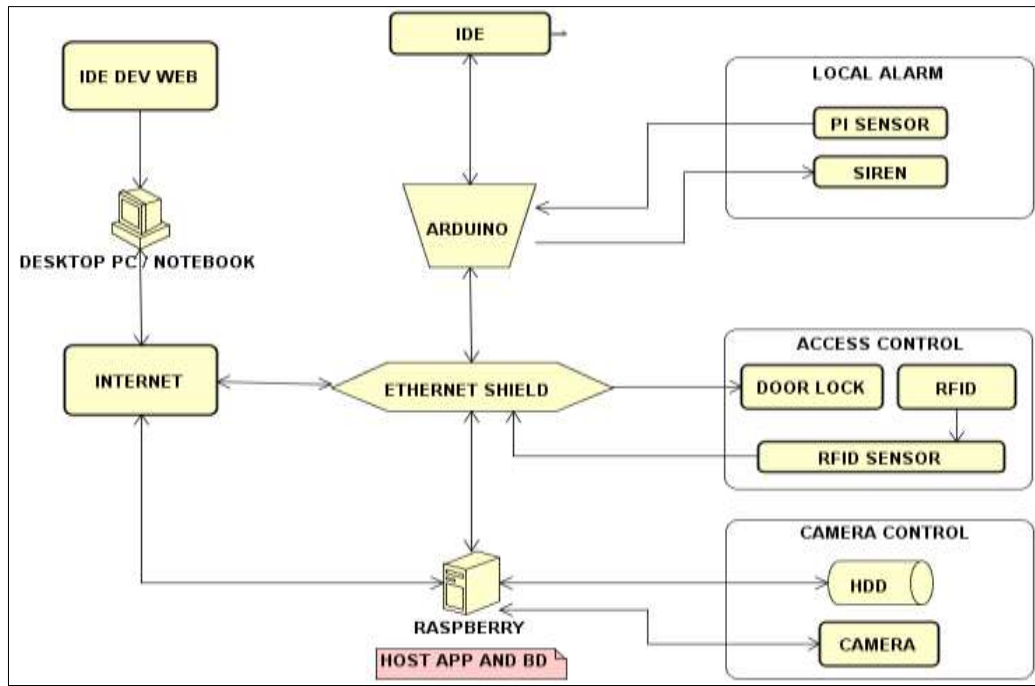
IDE

IDE DEV WEB

LOCAL ALARM

PI SENSOR

SIREN

ARDUINO

DESKTOP PC / NOTEBOOK

INTERNET

ETHERNET SHIELD

ACCESS CONTROL

DOOR LOCK

RFID

RFID SENSOR

CAMERA CONTROL

HDD

CAMERA

RASPBERRY

HOST APP AND BD